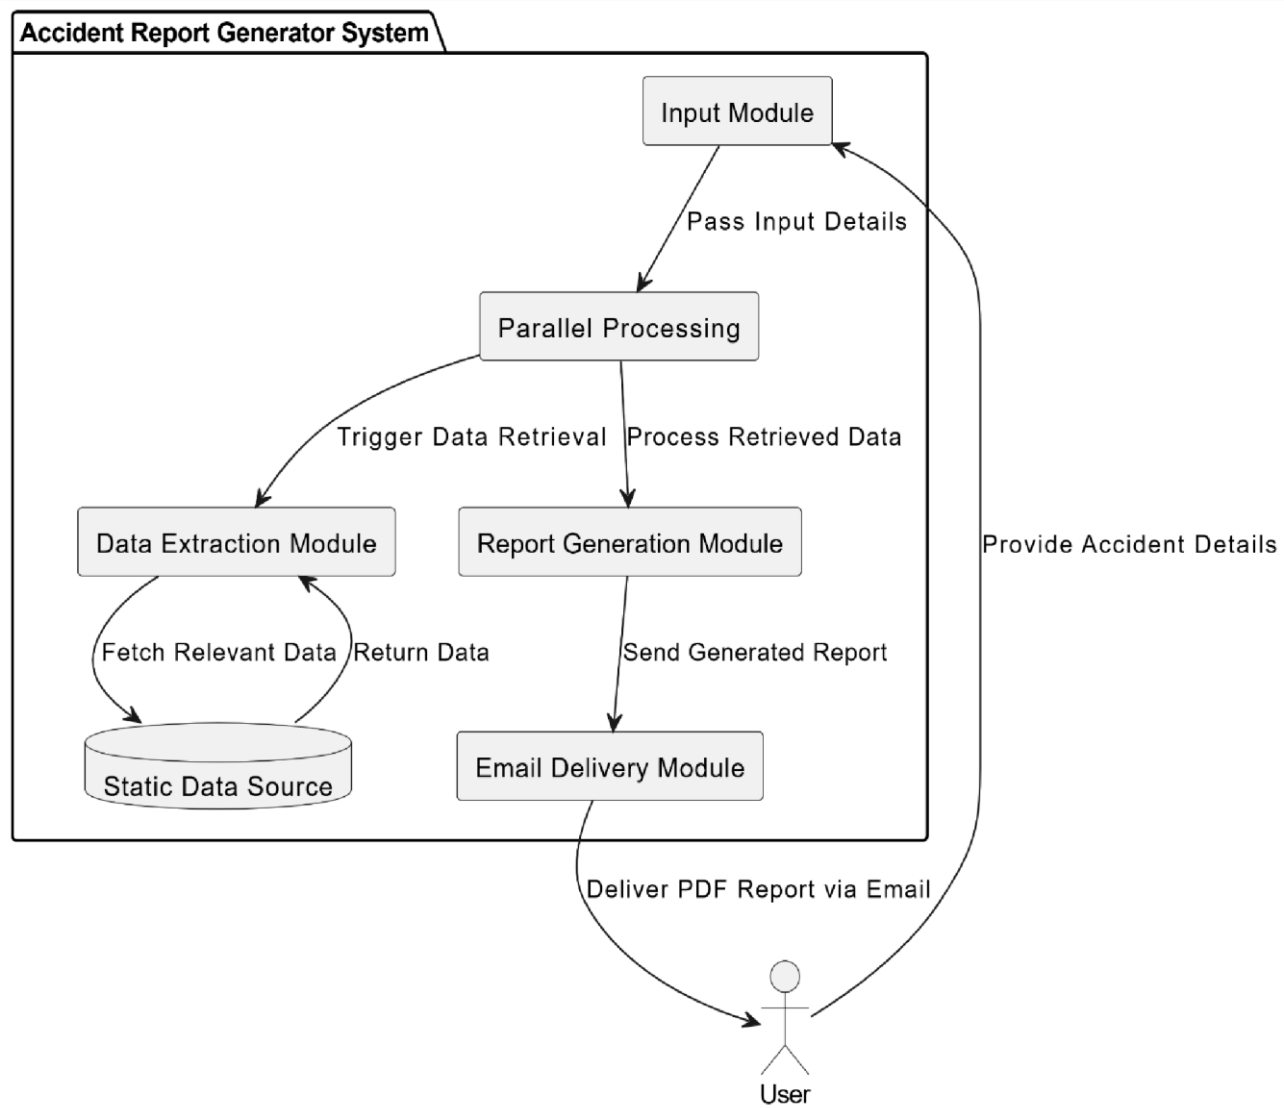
Accident Report Generator System

Input Module

Pass Input Details

Parallel Processing

Trigger Data Retrieval

Process Retrieved Data

Data Extraction Module

Report Generation Module

Provide Accident Details

Fetch Relevant Data

Return Data

Send Generated Report

Static Data Source

Email Delivery Module

Deliver PDF Report via Email

User